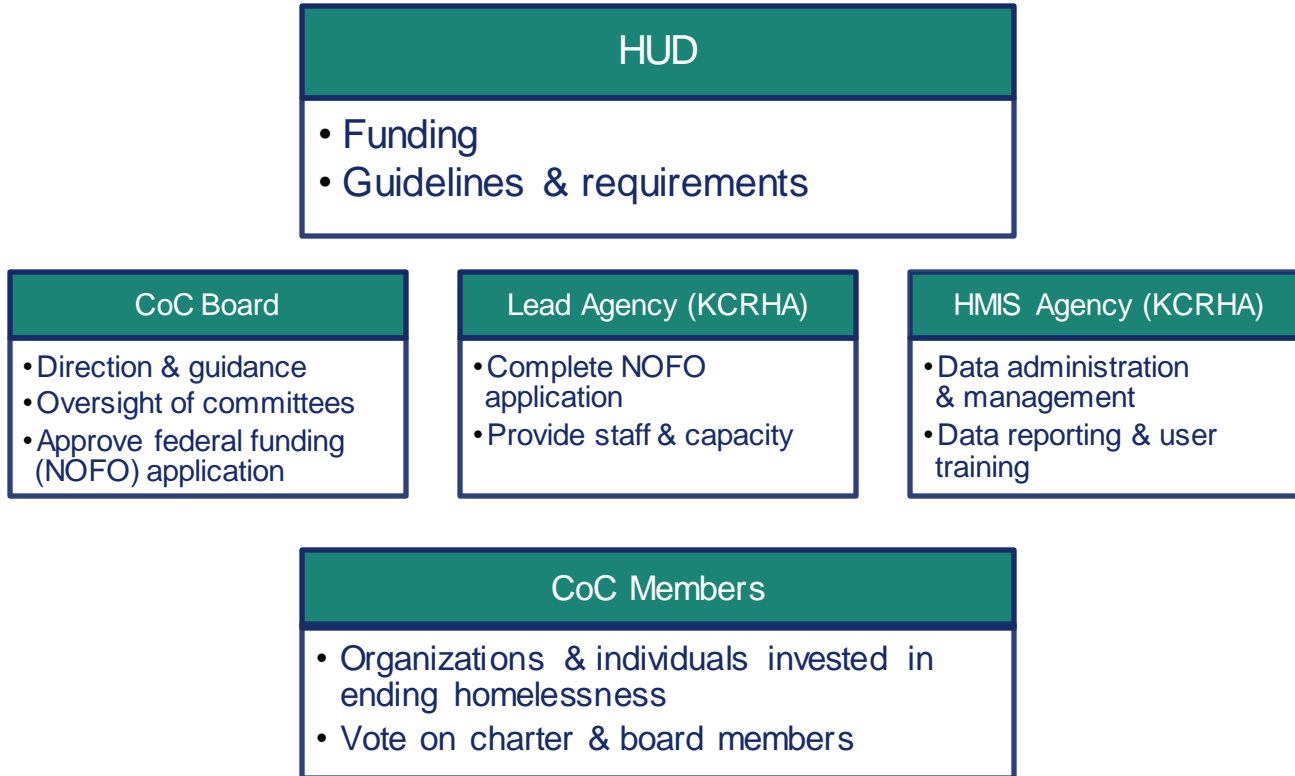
HUD

• Funding
• Guidelines & requirements

CoC Board

• Direction & guidance
• Oversight of committees
• Approve federal funding (NOFO) application

Lead Agency (KCRHA)

• Complete NOFO application
• Provide staff & capacity

HMIS Agency (KCRHA)

• Data administration & management
• Data reporting & user training

CoC Members

• Organizations & individuals invested in ending homelessness
• Vote on charter & board members